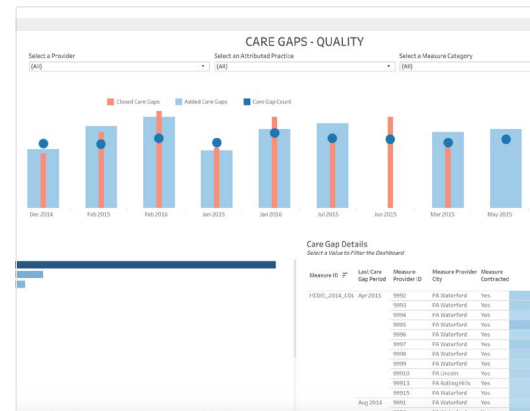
CARE GAPS - QUALITY

Select a Provider
(All)

Select an Attributed Practice
(All)

Select a Measure Category
(All)

Closed Care Gaps
Added Care Gaps
Care Gap Count

Dec 2014
Feb 2015
Feb 2016
Jan 2015
Jan 2016
Jul 2015
Jun 2015
Mar 2015
May 2015

Care Gap Details
Select a Value to Filter the Dashboard

| Measure ID | Last Care Gap Period | Measure Provider ID | Measure Provider City | Measure Contracted |
|---|---|---|---|---|
| HEDIS_2014_COL | Apr 2015 | 9992 | PA Waterford | Yes |
| | | 9993 | PA Waterford | Yes |
| | | 9994 | PA Waterford | Yes |
| | | 9995 | PA Waterford | Yes |
| | | 9996 | PA Waterford | Yes |
| | | 9997 | PA Waterford | Yes |
| | | 9998 | PA Waterford | Yes |
| | | 9999 | PA Waterford | Yes |
| | | 99910 | PA Lincoln | Yes |
| | | 99913 | PA Rolling Hills | Yes |
| | | 99915 | PA Waterford | Yes |
| | Aug 2014 | 9991 | PA Waterford | Yes |